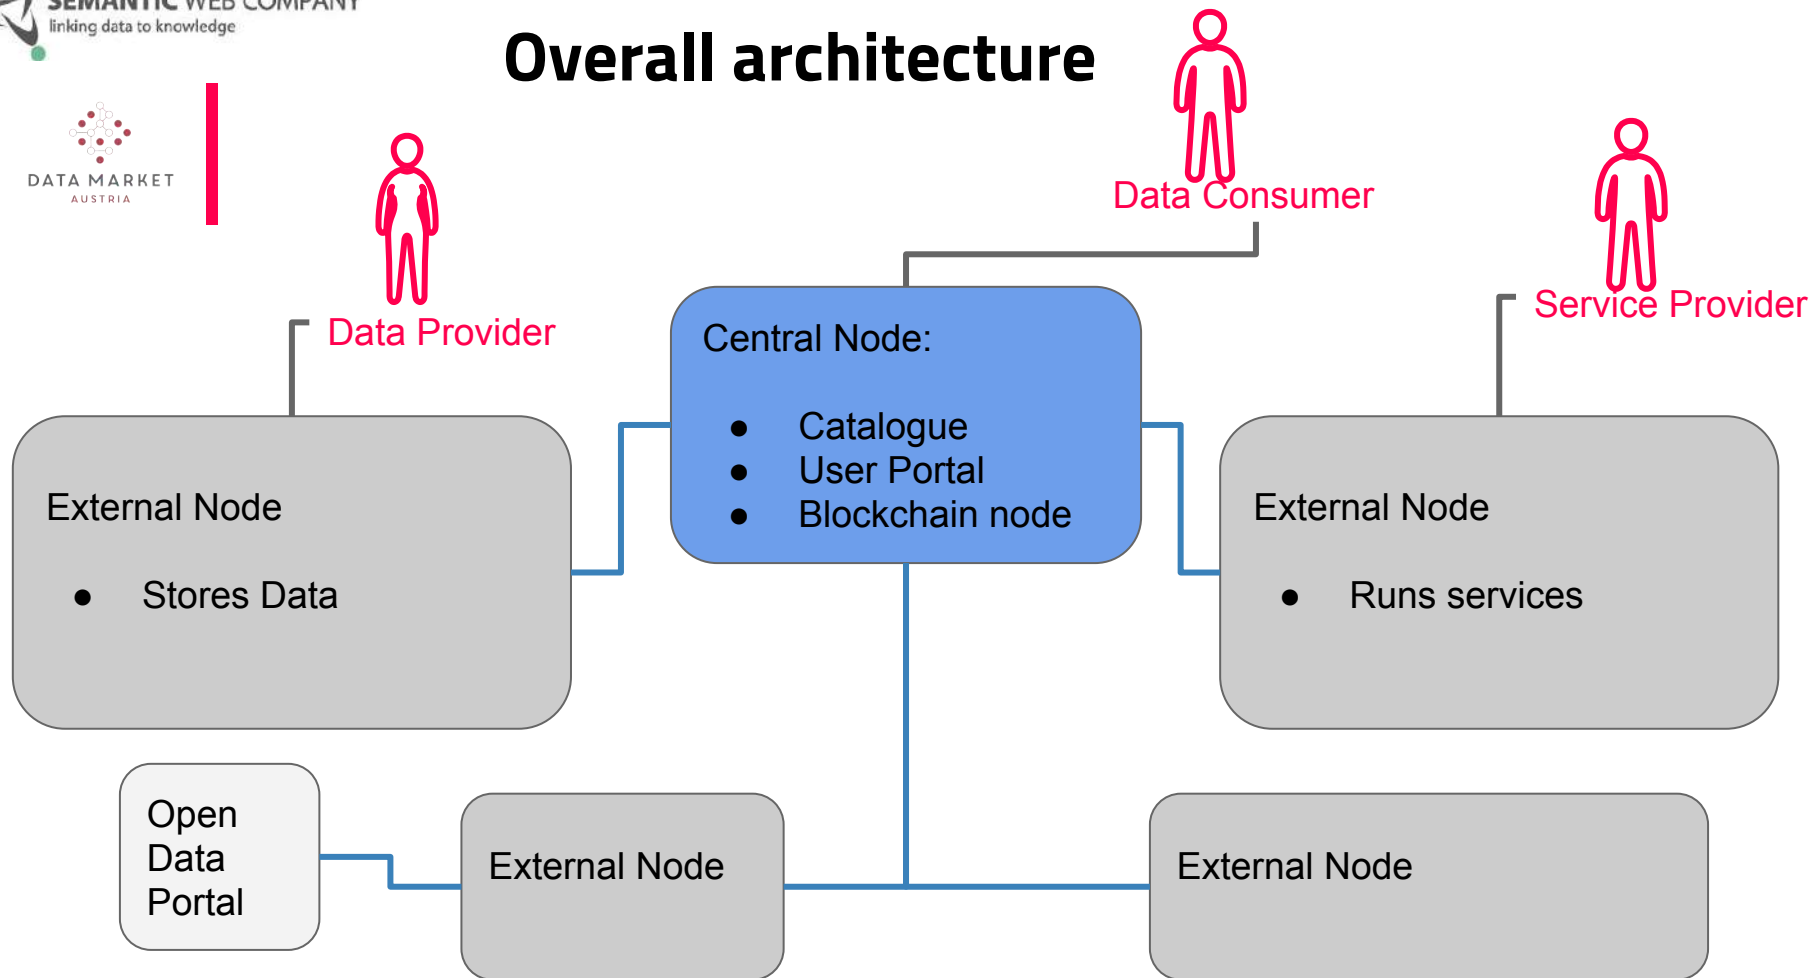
SEMANTIC WEB COMPANY
linking data to knowledge

DATA MARKET
AUSTRIA

Overall architecture

Data Consumer

Data Provider

Service Provider

Central Node:

- Catalogue
- User Portal
- Blockchain node

External Node

- Stores Data

External Node

- Runs services

Open Data Portal

External Node

External Node